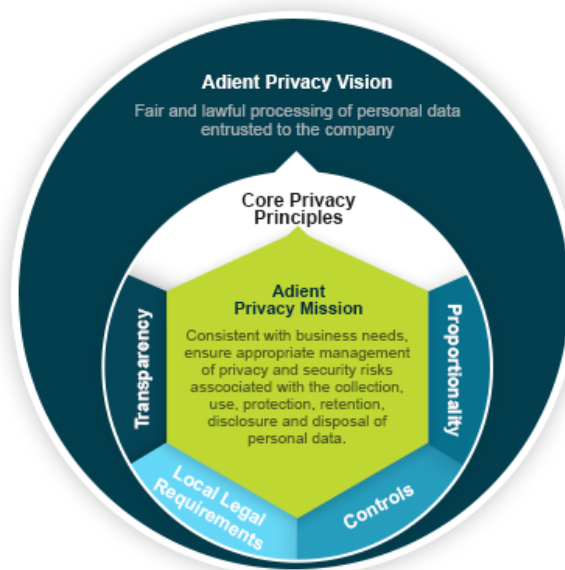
Adient Privacy Vision

Fair and lawful processing of personal data entrusted to the company

Core Privacy Principles

Adient Privacy Mission

Consistent with business needs, ensure appropriate management of privacy and security risks asscociated with the collection, use, protection, retention, disclosure and disposal of personal data.

Transparency

Proportionality

Local Legal Requirements

Controls